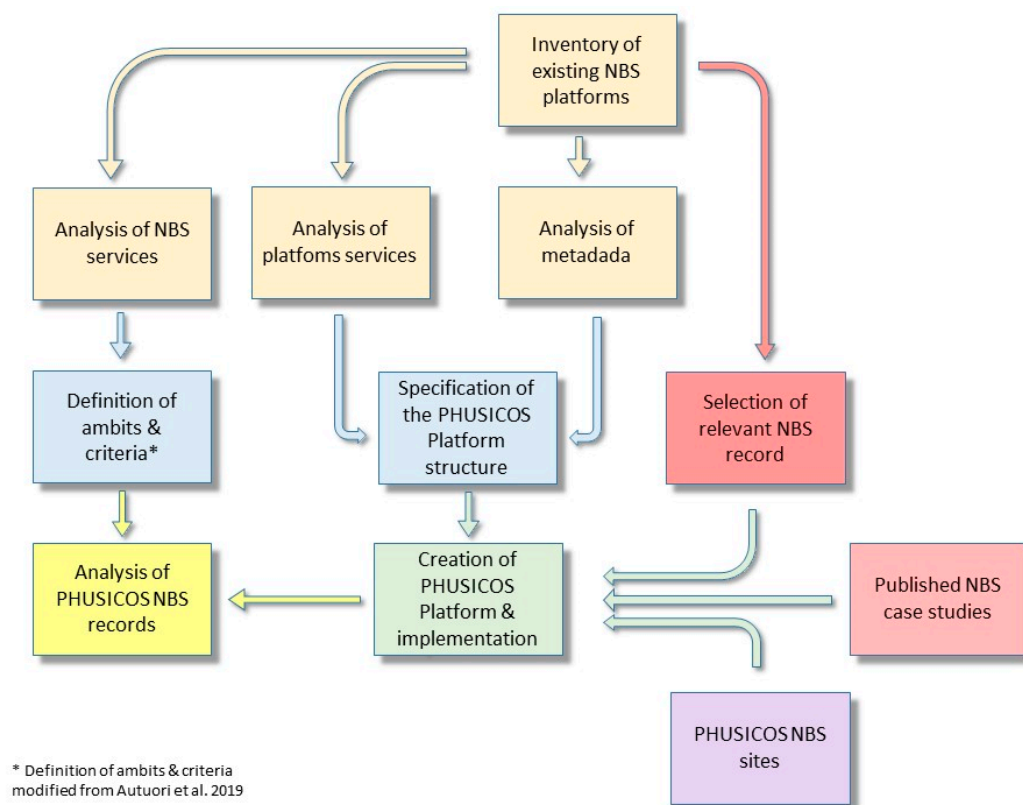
Inventory of existing NBS platforms

Analysis of NBS services

Analysis of platfoms services

Analysis of metadada

Definition of ambits & criteria*

Specification of the PHUSICOS Platform structure

Selection of relevant NBS record

Analysis of PHUSICOS NBS records

Creation of PHUSICOS Platform & implementation

Published NBS case studies

PHUSICOS NBS sites

* Definition of ambits & criteria modified from Autuori et al. 2019